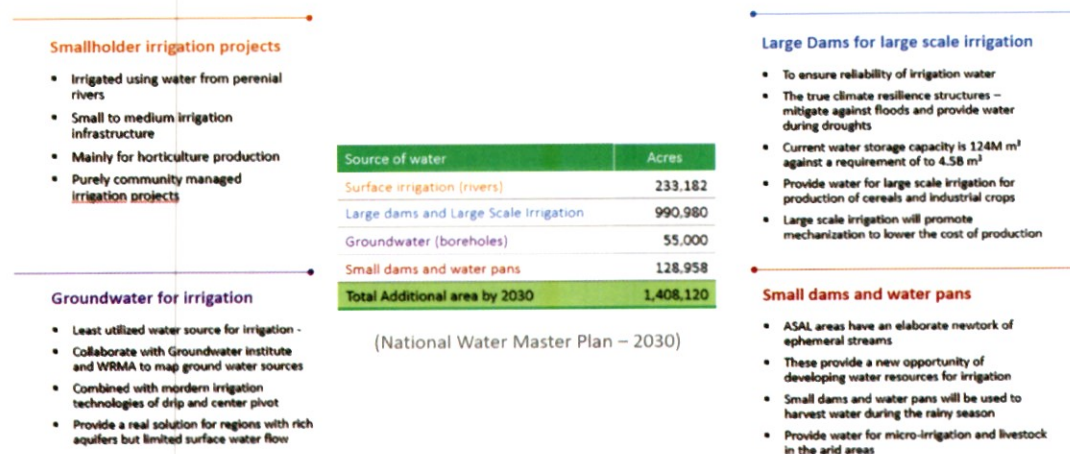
Smallholder irrigation projects

- Irrigated using water from perenial rivers
- Small to medium irrigation infrastructure
- Mainly for horticulture production
- Purely community managed irrigation projects

Groundwater for irrigation

- Least utilized water source for irrigation -
- Collaborate with Groundwater institute and WRMA to map ground water sources
- Combined with mordern irrigation technologies of drip and center pivot
- Provide a real solution for regions with rich aquifers but limited surface water flow

| Source of water | Acres |
|---|---|
| Surface irrigation (rivers) | 233,182 |
| Large dams and Large Scale Irrigation | 990,980 |
| Groundwater (boreholes) | 55,000 |
| Small dams and water pans | 128,958 |
| Total Additional area by 2030 | 1,408,120 |

(National Water Master Plan – 2030)

Large Dams for large scale irrigation

- To ensure reliability of irrigation water
- The true climate resilience structures – mitigate against floods and provide water during droughts
- Current water storage capacity is 124M $m^3$ against a requirement of to 4.5B $m^3$
- Provide water for large scale irrigation for production of cereals and industrial crops
- Large scale irrigation will promote mechanization to lower the cost of production

Small dams and water pans

- ASAL areas have an elaborate newtork of ephemeral streams
- These provide a new opportunity of developing water resources for irrigation
- Small dams and water pans will be used to harvest water during the rainy season
- Provide water for micro-irrigation and livestock in the arid areas